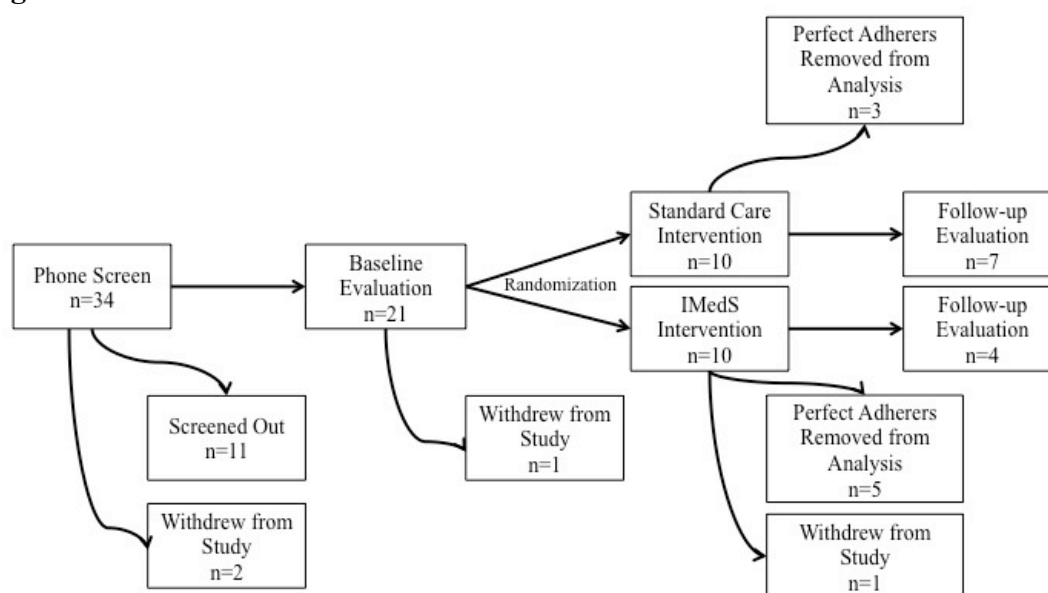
Phone Screen
n=34

Screened Out
n=11

Withdrew from Study
n=2

Baseline Evaluation
n=21

Withdrew from Study
n=1

Randomization

Perfect Adherers Removed from Analysis
n=3

Standard Care Intervention
n=10

Follow-up Evaluation
n=7

IMedS Intervention
n=10

Follow-up Evaluation
n=4

Perfect Adherers Removed from Analysis
n=5

Withdrew from Study
n=1